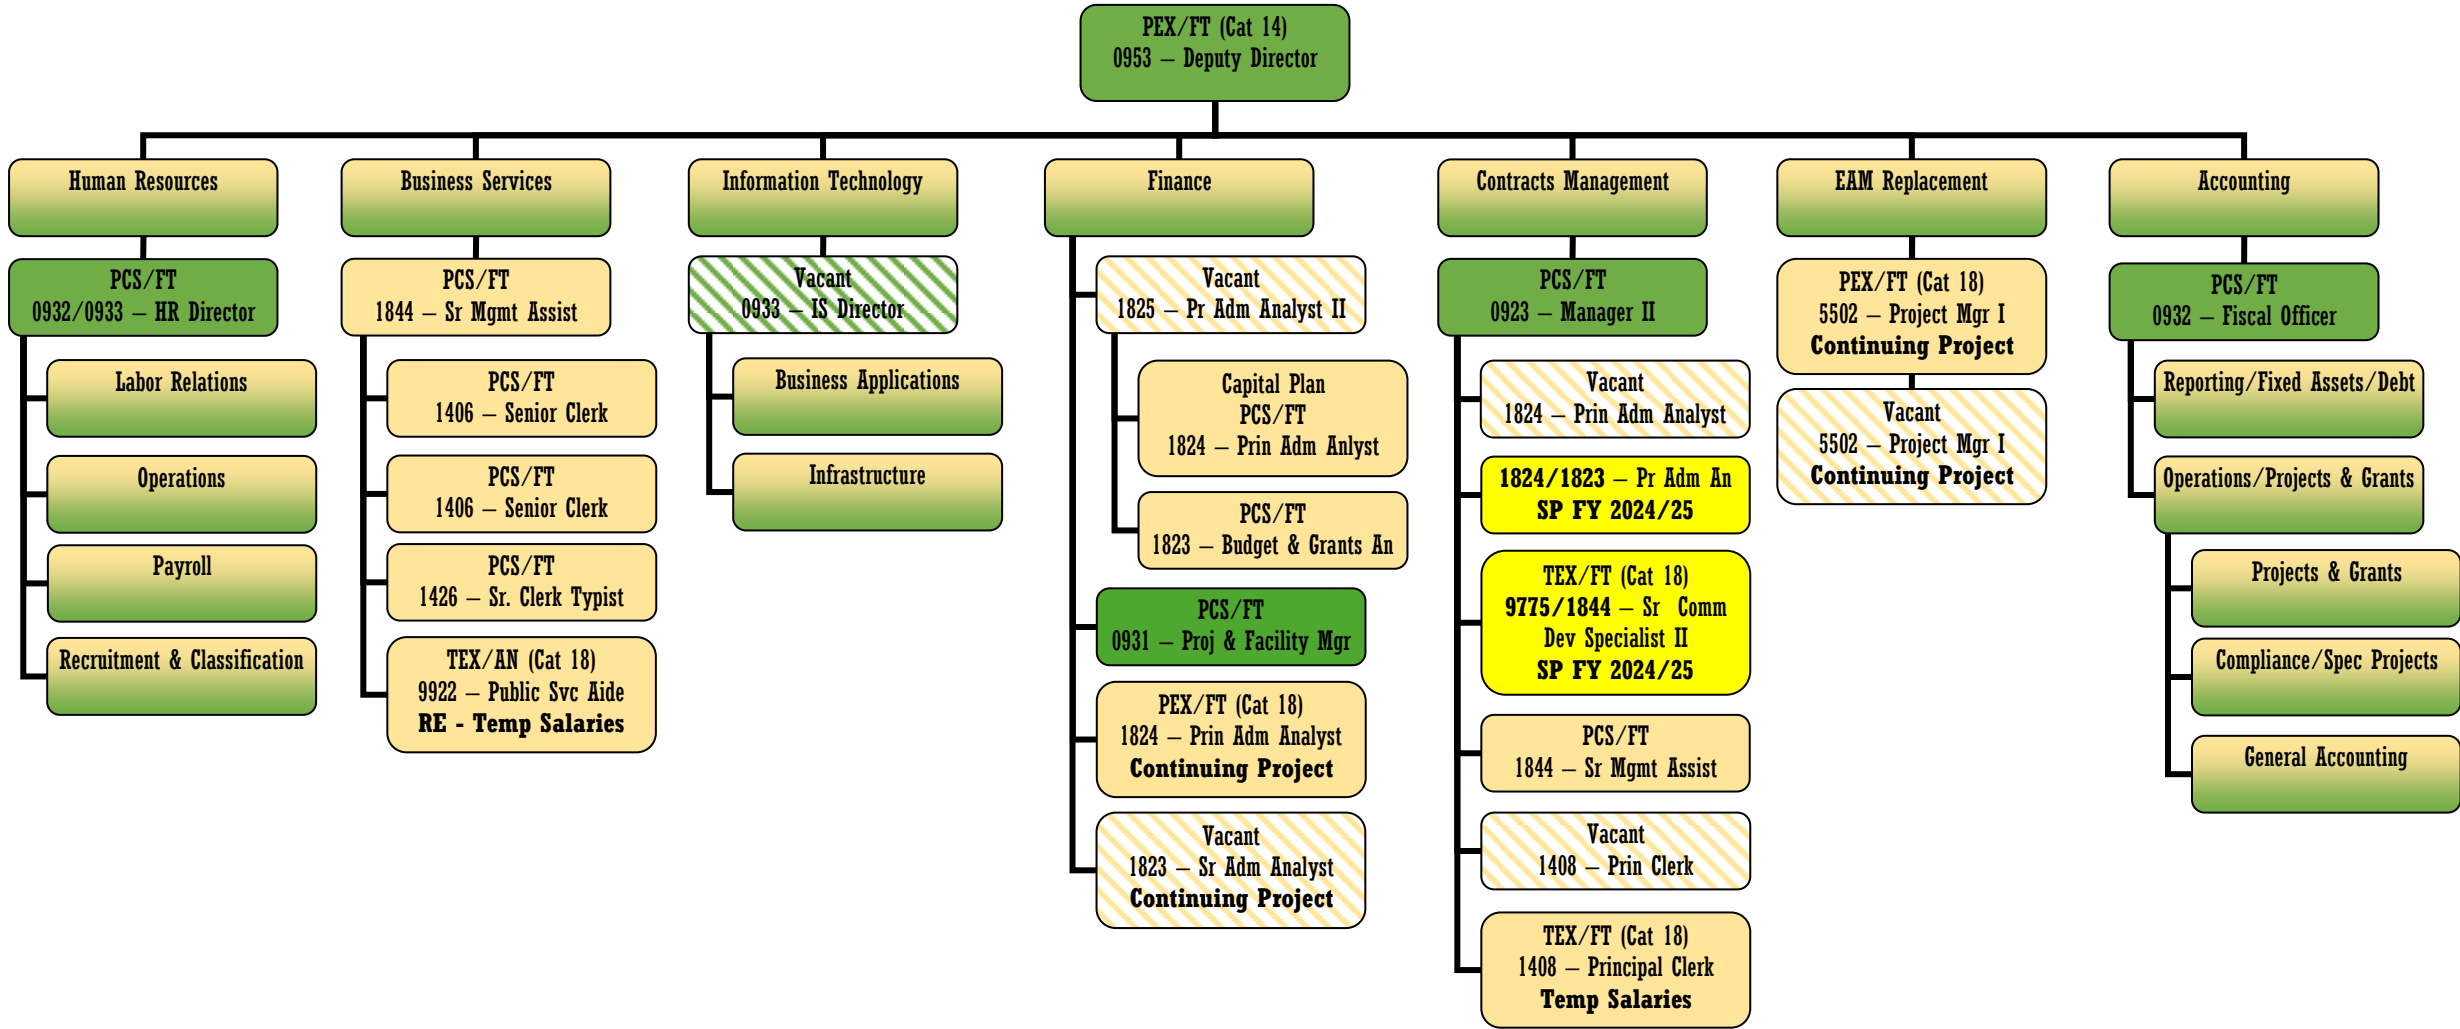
PEX/FT (Cat 14)
0953 – Deputy Director

Human Resources

PCS/FT
0932/0933 – HR Director

Labor Relations

Operations

Payroll

Recruitment & Classification

Business Services

PCS/FT
1844 – Sr Mgmt Assist

PCS/FT
1406 – Senior Clerk

PCS/FT
1406 – Senior Clerk

PCS/FT
1426 – Sr. Clerk Typist

TEX/AN (Cat 18)
9922 – Public Svc Aide
RE - Temp Salaries

Information Technology

Vacant
0933 – IS Director

Business Applications

Infrastructure

Finance

Vacant
1825 – Pr Adm Analyst II

Capital Plan
PCS/FT
1824 – Prin Adm Anlyst

PCS/FT
1823 – Budget & Grants An

PCS/FT
0931 – Proj & Facility Mgr

PEX/FT (Cat 18)
1824 – Prin Adm Analyst
Continuing Project

Vacant
1823 – Sr Adm Analyst
Continuing Project

Contracts Management

PCS/FT
0923 – Manager II

Vacant
1824 – Prin Adm Analyst

1824/1823 – Pr Adm An
SP FY 2024/25

TEX/FT (Cat 18)
9775/1844 – Sr Comm Dev Specialist II
SP FY 2024/25

PCS/FT
1844 – Sr Mgmt Assist

Vacant
1408 – Prin Clerk

TEX/FT (Cat 18)
1408 – Principal Clerk
Temp Salaries

EAM Replacement

PEX/FT (Cat 18)
5502 – Project Mgr I
Continuing Project

Vacant
5502 – Project Mgr I
Continuing Project

Accounting

PCS/FT
0932 – Fiscal Officer

Reporting/Fixed Assets/Debt

Operations/Projects & Grants

Projects & Grants

Compliance/Spec Projects

General Accounting